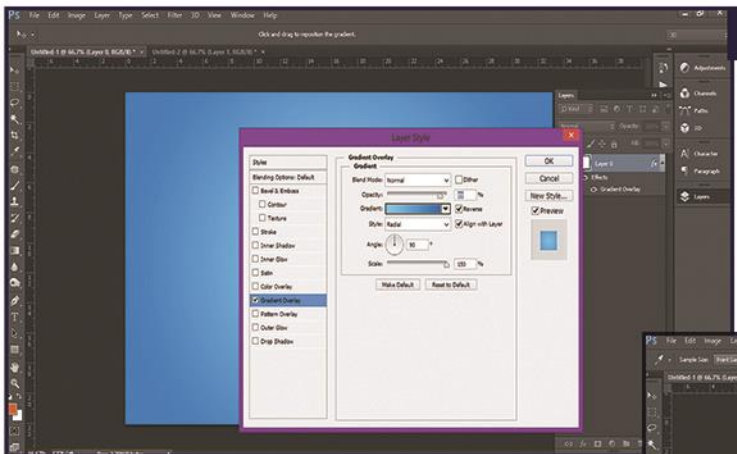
PS File Edit Image Layer Type Select Filter 3D View Window Help

Click and drag to reposition the gradient.

Untitled-1 @ 66.7% (Layer 0, RGB/8) * × Untitled-2 @ 66.7% (Layer 1, RGB/8) * ×

Layer Style

Styles
Blending Options: Default
Bevel & Emboss
Contour
Texture
Stroke
Inner Shadow
Inner Glow
Satin
Color Overlay
Gradient Overlay
Pattern Overlay
Outer Glow
Drop Shadow

Gradient Overlay
Gradient
Blend Mode: Normal
Dither
Opacity: 100 %
Gradient:
Reverse
Style: Radial
Align with Layer
Angle: 90 °
Scale: 150 %
Make Default
Reset to Default

OK
Cancel
New Style...
Preview

Layers
Opacity: 100%
Layer 0
Effects
Gradient Overlay

Adjustments
Channels
Paths
3D
Character
Paragraph
Layers

PS File Edit Image La
Sample Size:
Untitled-1 @ 66.7% (Layer